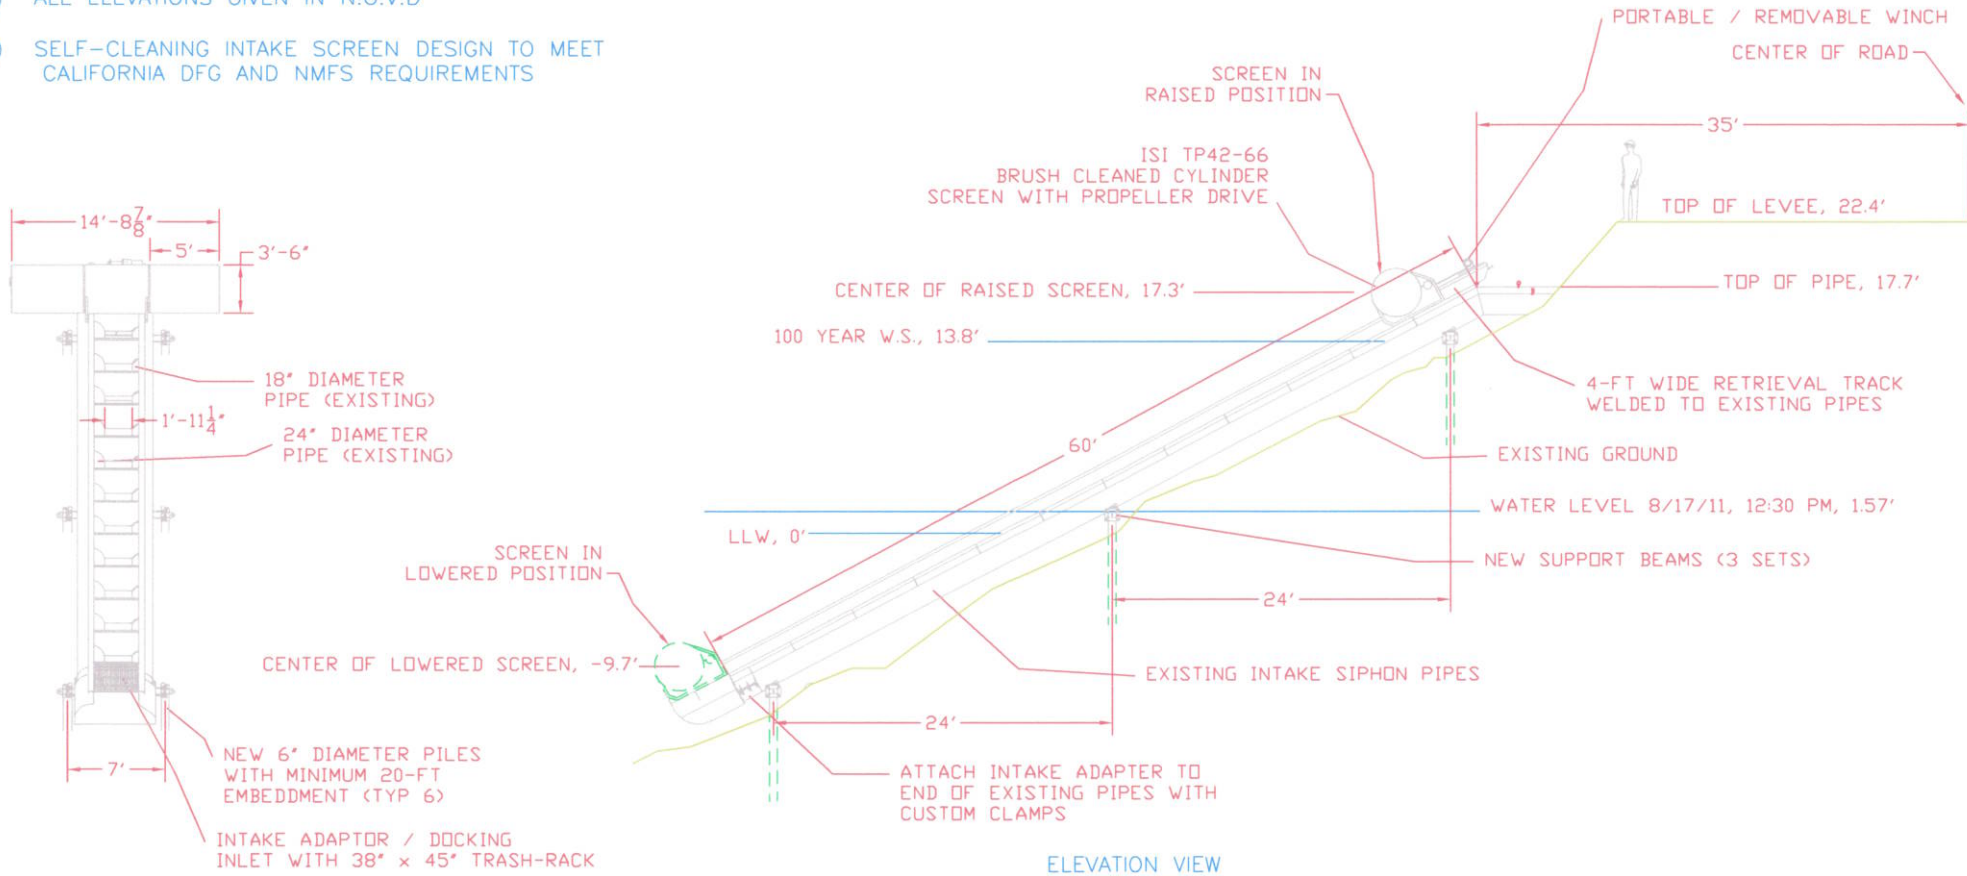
ALL ELEVATIONS GIVEN IN N.G.V.D

SELF-CLEANING INTAKE SCREEN DESIGN TO MEET CALIFORNIA DFG AND NMFS REQUIREMENTS

PORTABLE / REMOVABLE WINCH

CENTER OF ROAD

SCREEN IN RAISED POSITION

35'

ISI TP42-66 BRUSH CLEANED CYLINDER SCREEN WITH PROPELLER DRIVE

TOP OF LEVEE, 22.4'

$14'-8\frac{7}{8}"$

5'

3'-6"

CENTER OF RAISED SCREEN, 17.3'

TOP OF PIPE, 17.7'

100 YEAR W.S., 13.8'

18" DIAMETER PIPE (EXISTING)

4-FT WIDE RETRIEVAL TRACK WELDED TO EXISTING PIPES

$1'-11\frac{1}{4}"$

24" DIAMETER PIPE (EXISTING)

60'

EXISTING GROUND

WATER LEVEL 8/17/11, 12:30 PM, 1.57'

LLW, 0'

SCREEN IN LOWERED POSITION

NEW SUPPORT BEAMS (3 SETS)

24'

CENTER OF LOWERED SCREEN, -9.7'

EXISTING INTAKE SIPHON PIPES

24'

7'

NEW 6" DIAMETER PILES WITH MINIMUM 20-FT EMBEDDMENT (TYP 6)

ATTACH INTAKE ADAPTER TO END OF EXISTING PIPES WITH CUSTOM CLAMPS

INTAKE ADAPTOR / DOCKING INLET WITH 38" x 45" TRASH-RACK

ELEVATION VIEW